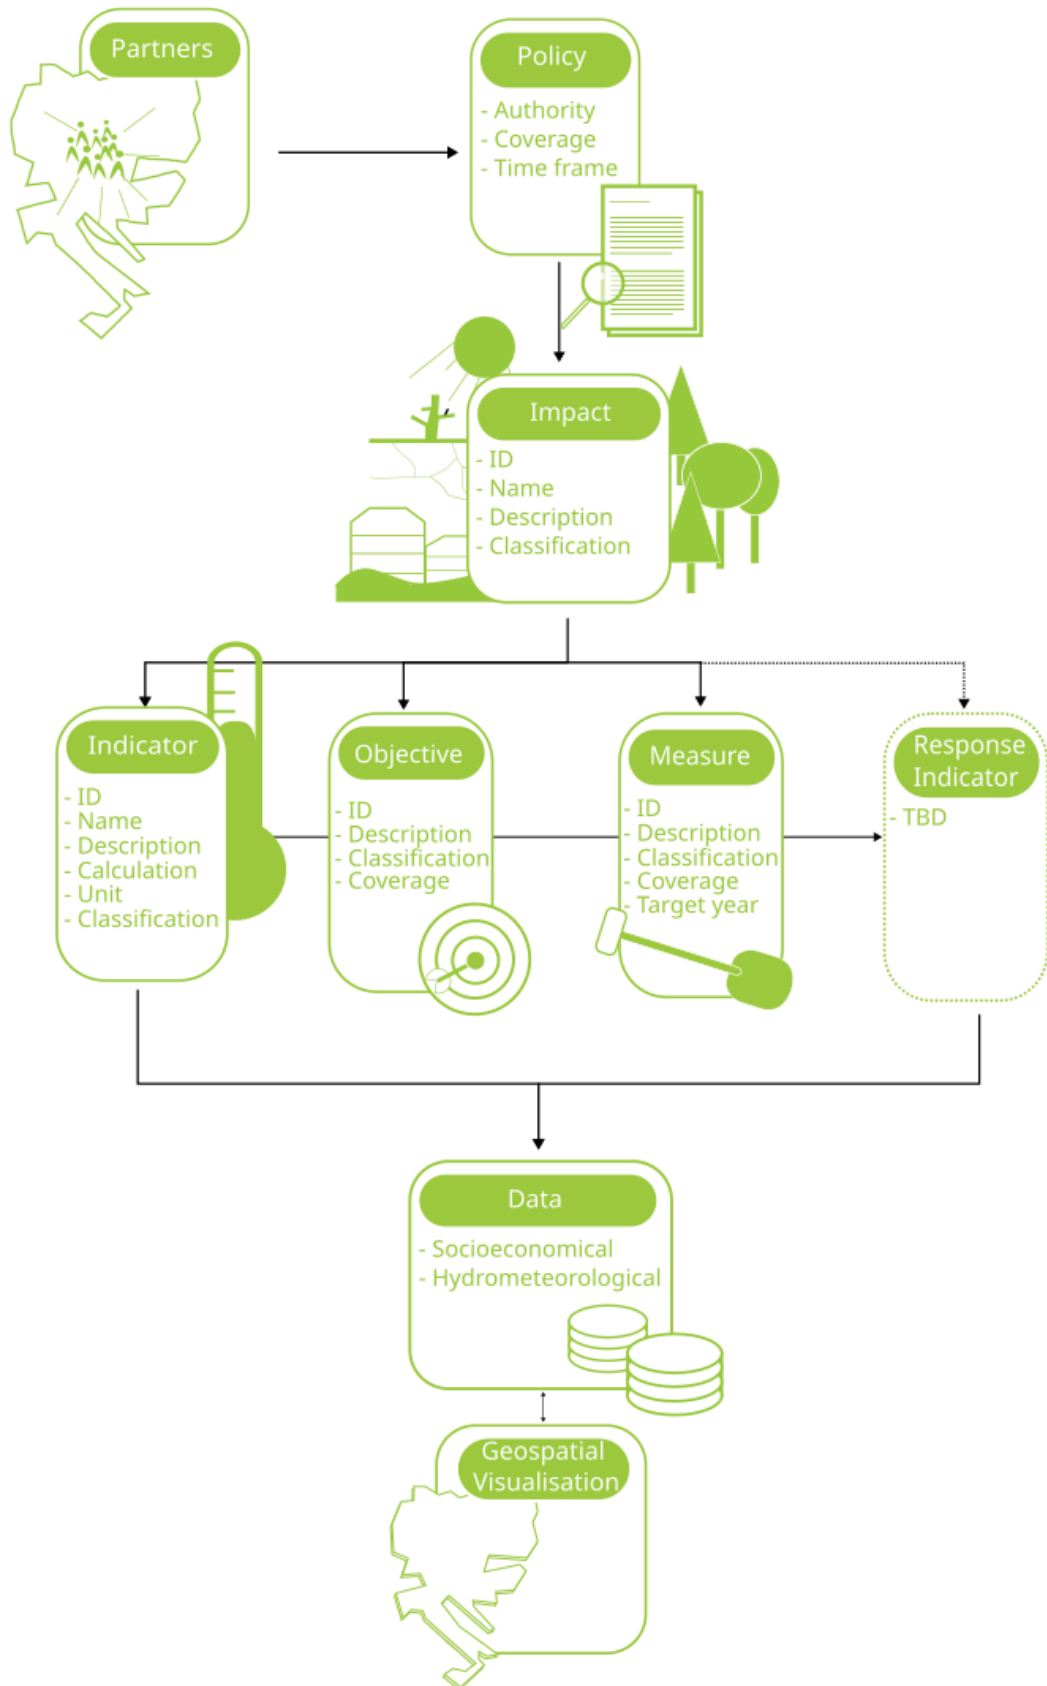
Partners

Policy
- Authority
- Coverage
- Time frame

Impact
- ID
- Name
- Description
- Classification

Indicator
- ID
- Name
- Description
- Calculation
- Unit
- Classification

Objective
- ID
- Description
- Classification
- Coverage

Measure
- ID
- Description
- Classification
- Coverage
- Target year

Response Indicator
- TBD

Data
- Socioeconomical
- Hydrometeorological

Geospatial Visualisation